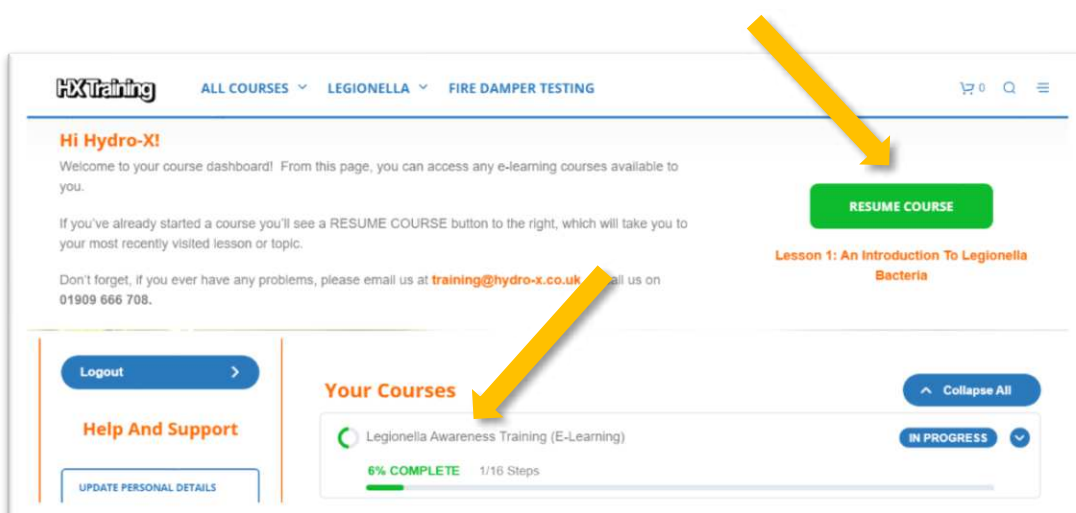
HX Training

ALL COURSES LEGIONELLA FIRE DAMPER TESTING

0

Hi Hydro-X!

Welcome to your course dashboard! From this page, you can access any e-learning courses available to you.

If you've already started a course you'll see a RESUME COURSE button to the right, which will take you to your most recently visited lesson or topic.

Don't forget, if you ever have any problems, please email us at training@hydro-x.co.uk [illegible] all us on 01909 666 708.

RESUME COURSE

Lesson 1: An Introduction To Legionella Bacteria

Logout

Help And Support

UPDATE PERSONAL DETAILS

Your Courses

Collapse All

Legionella Awareness Training (E-Learning)

IN PROGRESS

6% COMPLETE 1/16 Steps